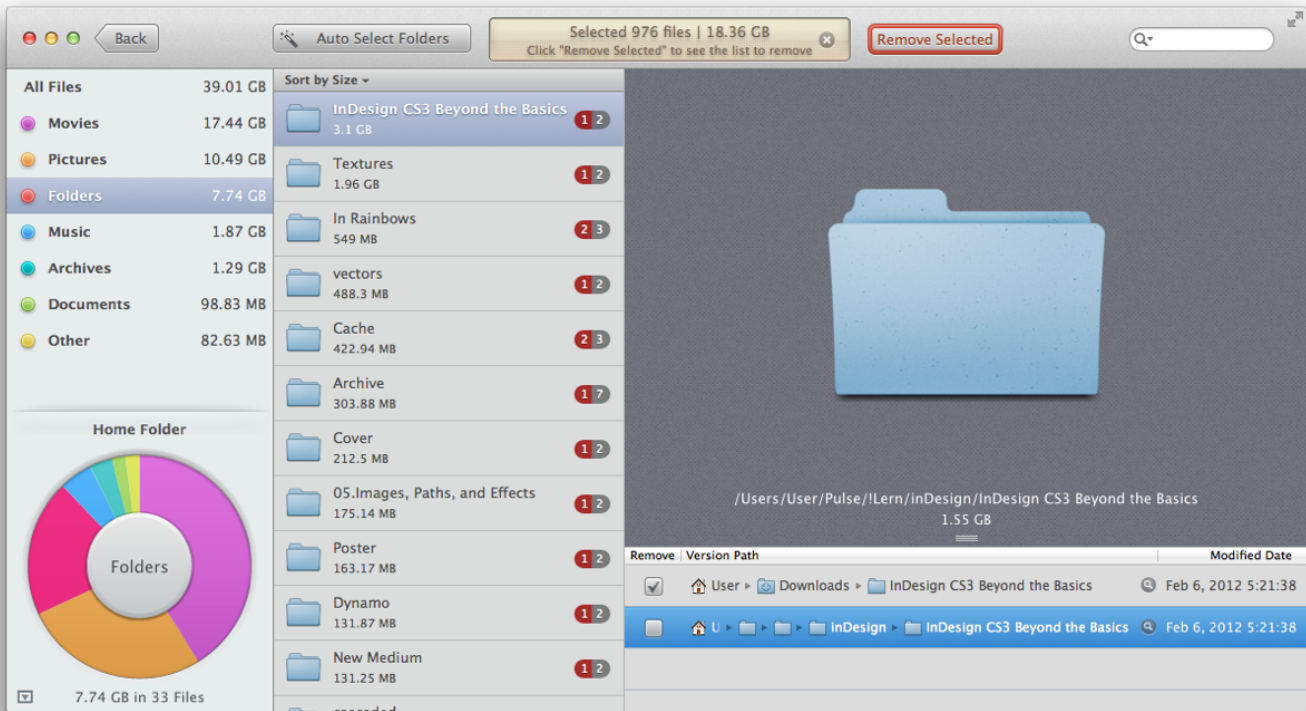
Back

Auto Select Folders

Selected 976 files | 18.36 GB
Click "Remove Selected" to see the list to remove

Remove Selected

| All Files | 39.01 GB |
|---|---|
| Movies | 17.44 GB |
| Pictures | 10.49 GB |
| Folders | 7.74 GB |
| Music | 1.87 GB |
| Archives | 1.29 GB |
| Documents | 98.83 MB |
| Other | 82.63 MB |

Home Folder

Folders

7.74 GB in 33 Files

Sort by Size

InDesign CS3 Beyond the Basics
3.1 GB
1 2

Textures
1.96 GB
1 2

In Rainbows
549 MB
2 3

vectors
488.3 MB
1 2

Cache
422.94 MB
2 3

Archive
303.88 MB
1 7

Cover
212.5 MB
1 2

05.Images, Paths, and Effects
175.14 MB
1 2

Poster
163.17 MB
1 2

Dynamo
131.87 MB
1 2

New Medium
131.25 MB
1 2

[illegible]

/Users/User/Pulse/!Lern/inDesign/InDesign CS3 Beyond the Basics
1.55 GB

| Remove | Version Path | Modified Date |
|---|---|---|
| ✓ | User ▸ Downloads ▸ InDesign CS3 Beyond the Basics | Feb 6, 2012 5:21:38 |
| | U ▸ ▸ ▸ inDesign ▸ InDesign CS3 Beyond the Basics | Feb 6, 2012 5:21:38 |